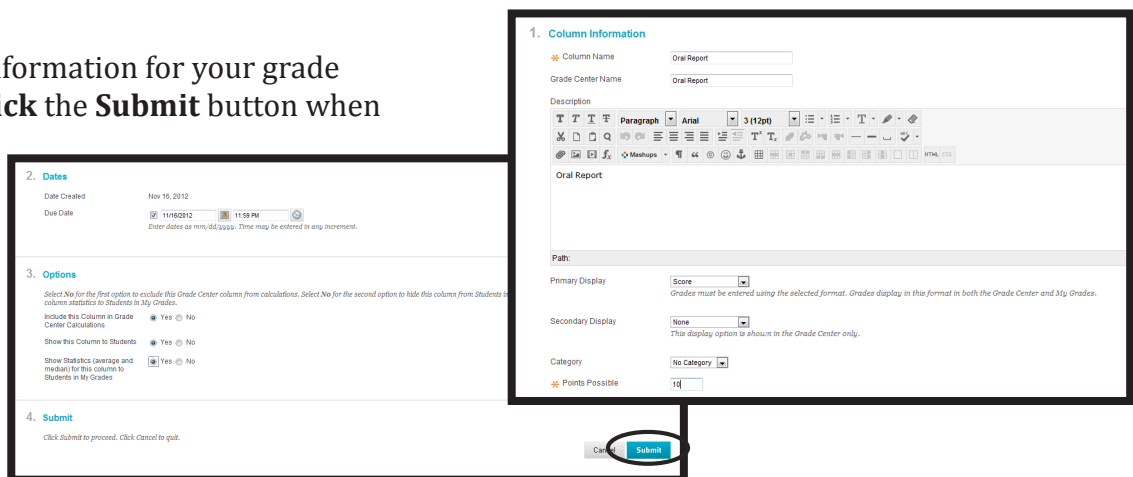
formation for your grade
ick the **Submit** button when

1. Column Information

Column Name: Oral Report

Grade Center Name: Oral Report

Description

T T T T Paragraph Arial 3 (12pt)

Mashups ¶ HTML CSS

Oral Report

Path:

Primary Display: Score
Grades must be entered using the selected format. Grades display in this format in both the Grade Center and My Grades.

Secondary Display: None
This display option is shown in the Grade Center only.

Category: No Category

Points Possible: 10

2. Dates

Date Created: Nov 16, 2012

Due Date: 11/16/2012 11:59 PM
Enter dates as mm/dd/yyyy. Time may be entered in any increment.

3. Options

Select **No** for the first option to exclude this Grade Center column from calculations. Select **No** for the second option to hide this column from Students in column statistics to Students in My Grades.

Include this Column in Grade Center Calculations: Yes No

Show this Column to Students: Yes No

Show Statistics (average and median) for this column to Students in My Grades: Yes No

4. Submit

Click Submit to proceed. Click Cancel to quit.

Cancel Submit